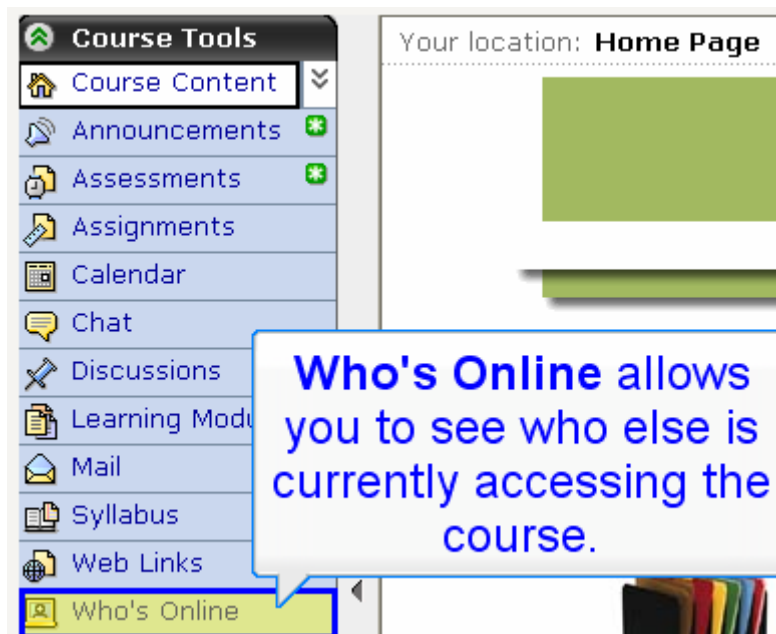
Course Tools

Course Content

Announcements

Assessments

Assignments

Calendar

Chat

Discussions

Learning Modu

Mail

Syllabus

Web Links

Who's Online

Your location: Home Page

**Who's Online** allows you to see who else is currently accessing the course.